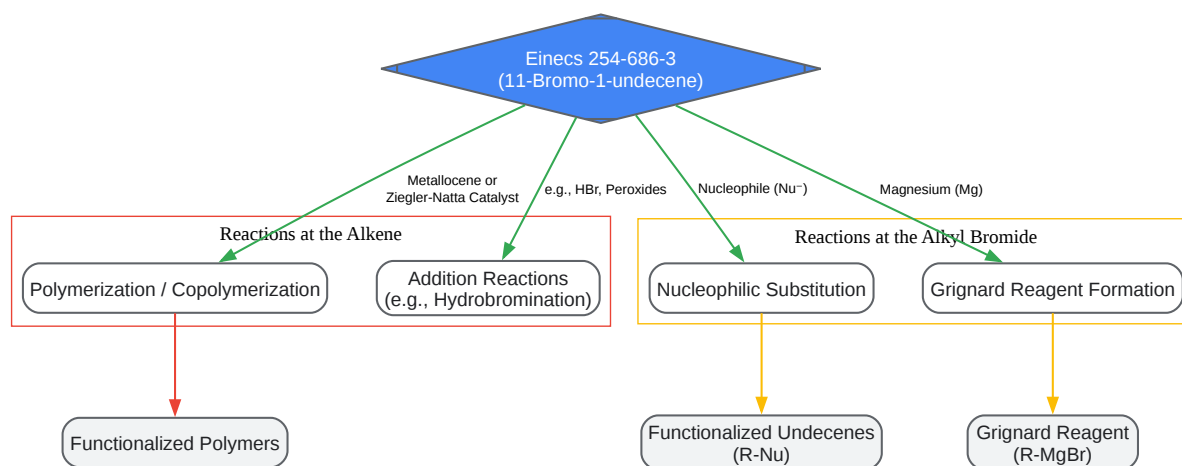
Einecs 254-686-3
(11-Bromo-1-undecene)

Metallocene or
Ziegler-Natta Catalyst

e.g., HBr, Peroxides

Nucleophile (Nu⁻)

Magnesium (Mg)

Reactions at the Alkene

Polymerization / Copolymerization

Addition Reactions
(e.g., Hydrobromination)

Reactions at the Alkyl Bromide

Nucleophilic Substitution

Grignard Reagent Formation

Functionalized Polymers

Functionalized Undecenes
(R-Nu)

Grignard Reagent
(R-MgBr)